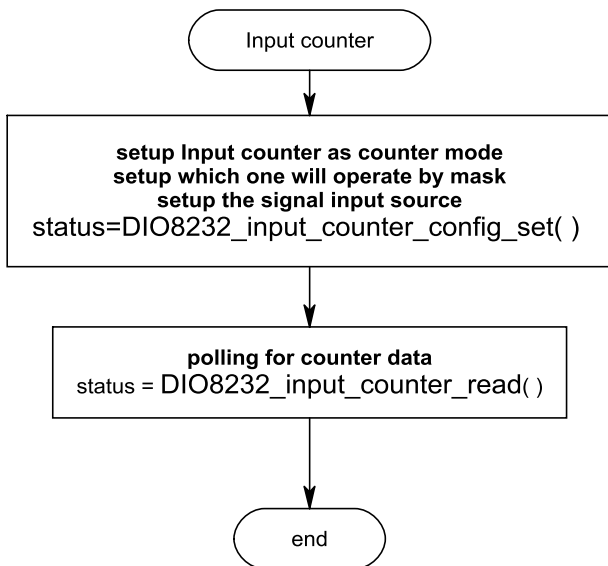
Input counter

setup Input counter as counter mode
setup which one will operate by mask
setup the signal input source
status=DIO8232_input_counter_config_set( )

polling for counter data
status = DIO8232_input_counter_read( )

end